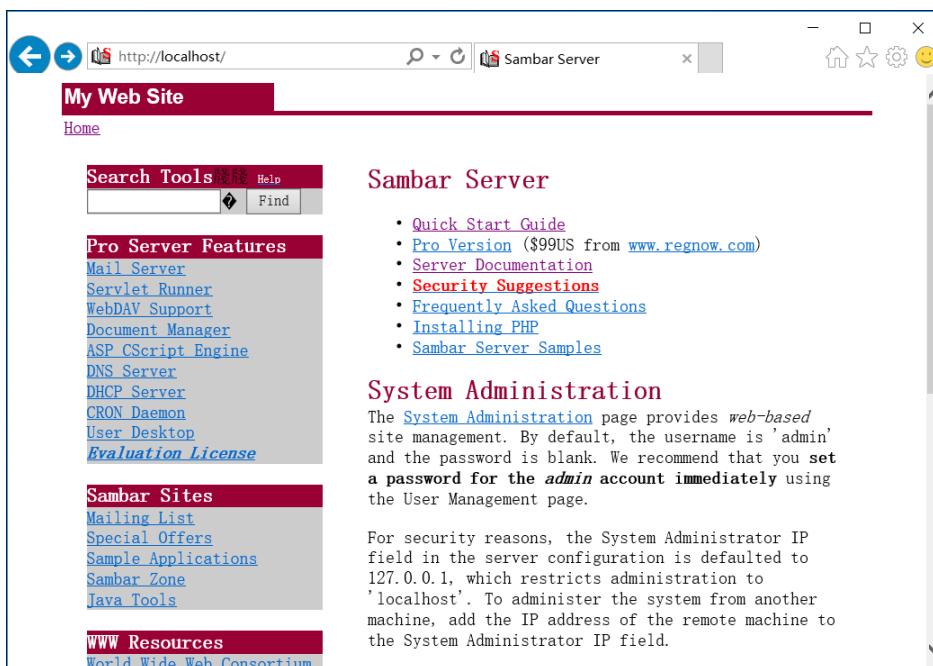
http://localhost/

Sambar Server

My Web Site

Home

Search Tools 膱膱 Help

� Find

Pro Server Features

Mail Server
Servlet Runner
WebDAV Support
Document Manager
ASP CScript Engine
DNS Server
DHCP Server
CRON Daemon
User Desktop
Evaluation License

Sambar Sites

Mailing List
Special Offers
Sample Applications
Sambar Zone
Java Tools

WWW Resources

World Wide Web Consortium

Sambar Server

- Quick Start Guide
- Pro Version ($99US from www.regnow.com)
- Server Documentation
- Security Suggestions
- Frequently Asked Questions
- Installing PHP
- Sambar Server Samples

System Administration

The System Administration page provides web-based site management. By default, the username is 'admin' and the password is blank. We recommend that you set a password for the admin account immediately using the User Management page.

For security reasons, the System Administrator IP field in the server configuration is defaulted to 127.0.0.1, which restricts administration to 'localhost'. To administer the system from another machine, add the IP address of the remote machine to the System Administrator IP field.